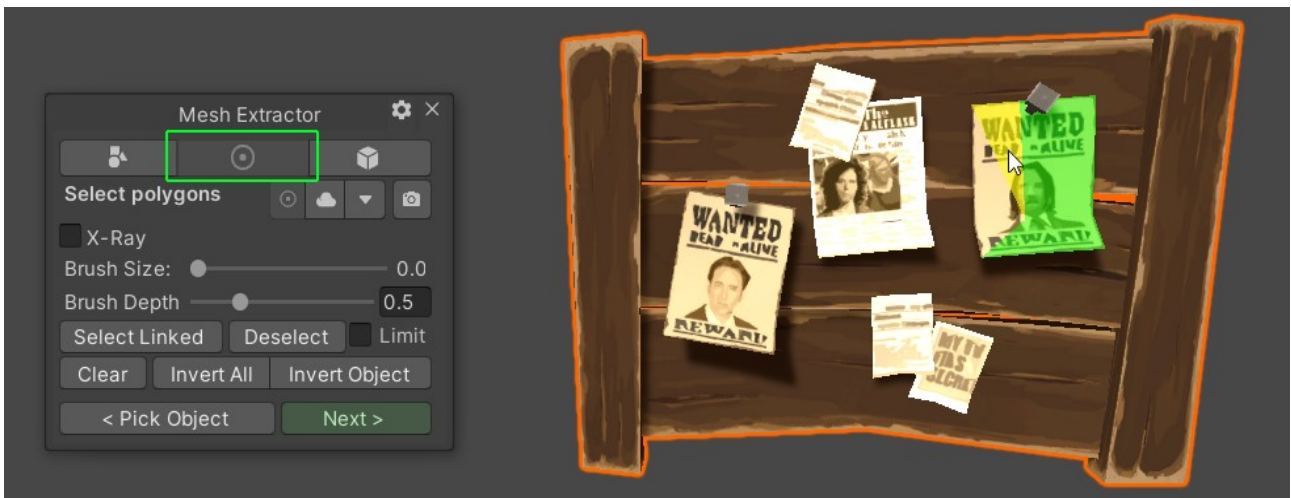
Mesh Extractor

Select polygons

X-Ray

Brush Size: 0.0

Brush Depth 0.5

Select Linked

Deselect

Limit

Clear

Invert All

Invert Object

< Pick Object

Next >

WANTED
DEAD or ALIVE
REWARD

WANTED
DEAD or ALIVE
REWARD

MY TV WAS SECRET